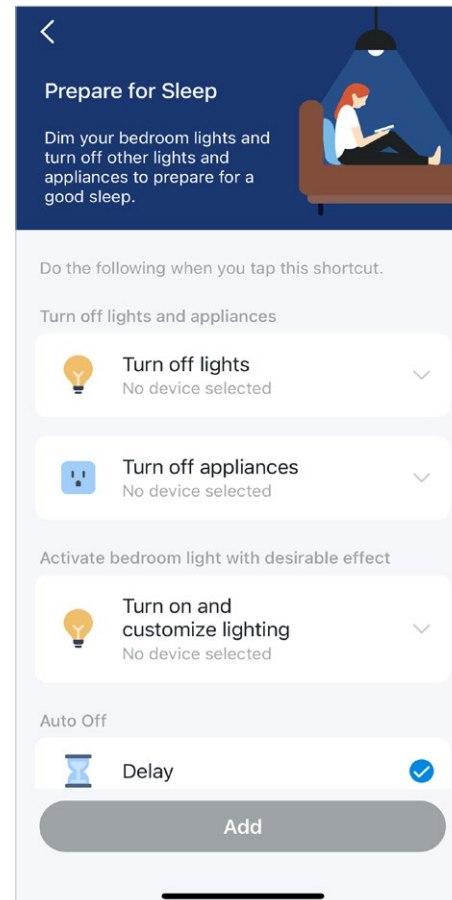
Prepare for Sleep

Dim your bedroom lights and turn off other lights and appliances to prepare for a good sleep.

Do the following when you tap this shortcut.

Turn off lights and appliances

Turn off lights
No device selected

Turn off appliances
No device selected

Activate bedroom light with desirable effect

Turn on and customize lighting
No device selected

Auto Off

Delay

Add